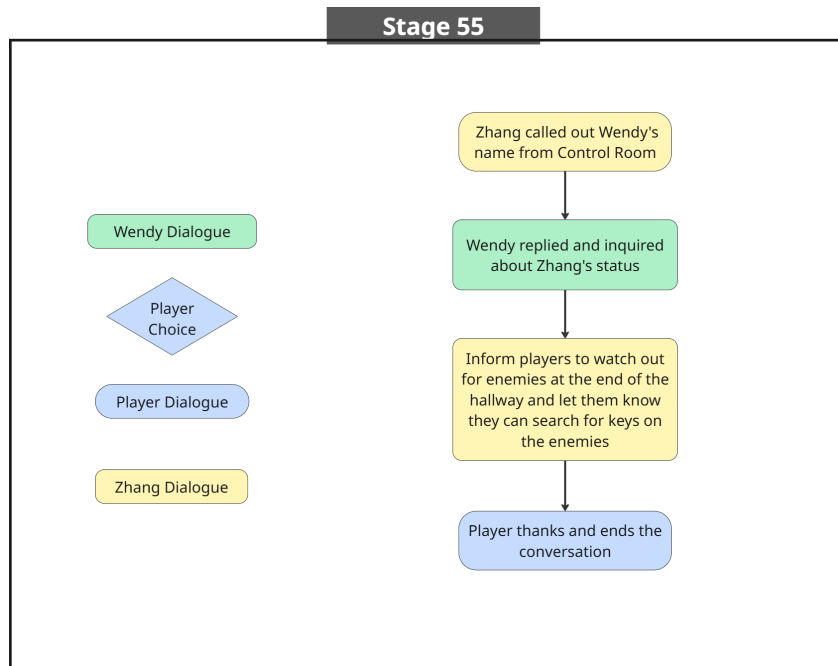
Stage 55

Wendy Dialogue

Player Choice

Player Dialogue

Zhang Dialogue

Zhang called out Wendy's name from Control Room

Wendy replied and inquired about Zhang's status

Inform players to watch out for enemies at the end of the hallway and let them know they can search for keys on the enemies

Player thanks and ends the conversation